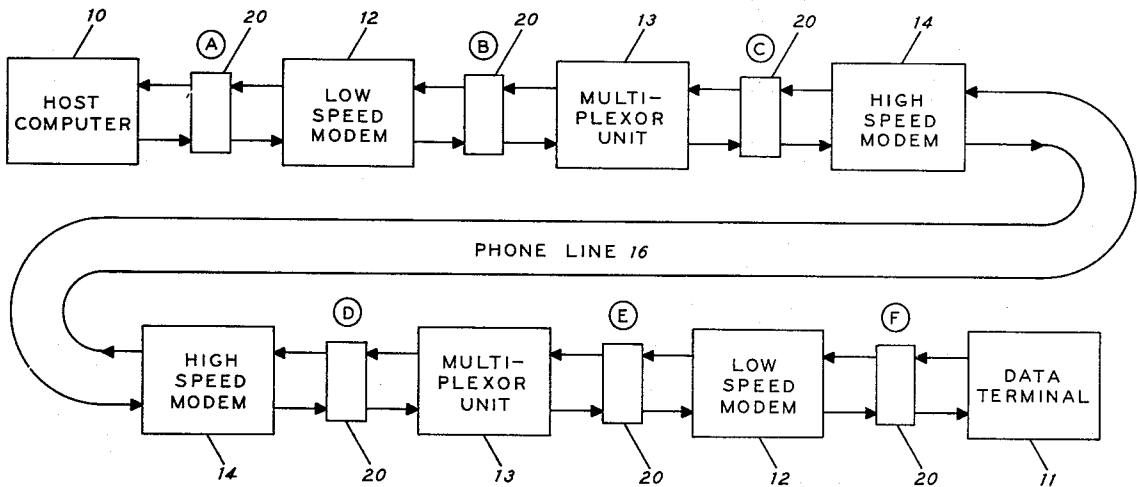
10 A 20 12 B 20 13 C 20 14

HOST COMPUTER

LOW SPEED MODEM

MULTI-PLEXOR UNIT

HIGH SPEED MODEM

PHONE LINE 16

D E F

HIGH SPEED MODEM

MULTI-PLEXOR UNIT

LOW SPEED MODEM

DATA TERMINAL

14 20 13 20 12 20 11